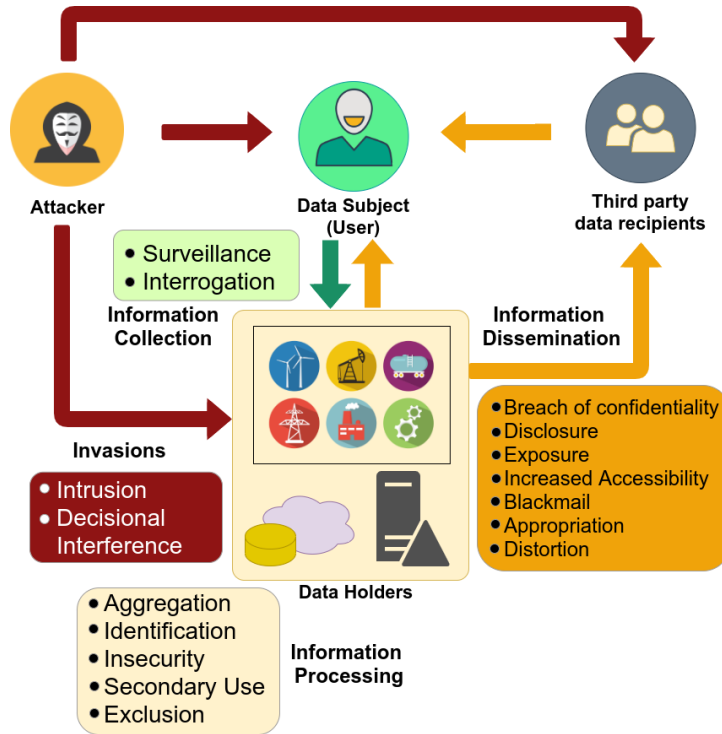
Attacker

Data Subject (User)

Third party data recipients

• Surveillance
• Interrogation

Information Collection

Information Dissemination

• Breach of confidentiality
• Disclosure
• Exposure
• Increased Accessibility
• Blackmail
• Appropriation
• Distortion

Invasions

• Intrusion
• Decisional Interference

Data Holders

• Aggregation
• Identification
• Insecurity
• Secondary Use
• Exclusion

Information Processing